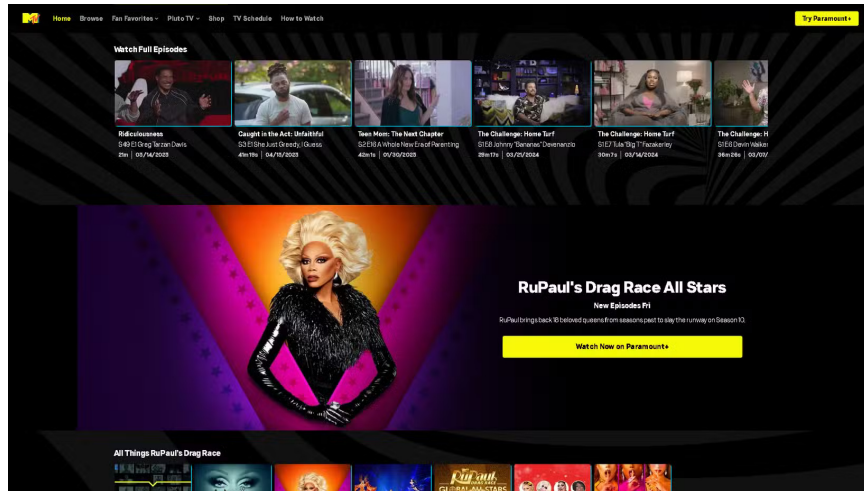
Home Browse Fan Favorites Pluto TV Shop TV Schedule How to Watch

Try Paramount+

Watch Full Episodes

Ridiculousness
S49 E1 Greg Tarzan Davis
21m | 03/14/2023

Caught in the Act: Unfaithful
S3 E1 She Just Greedy, I Guess
41m 19s | 04/18/2023

Teen Mom: The Next Chapter
S2 E18 A Whole New Era of Parenting
42m 1s | 01/30/2023

The Challenge: Home Turf
S1 E8 Johnny "Bananas" Devenanzio
29m 17s | 03/21/2024

The Challenge: Home Turf
S1 E7 Tula "Big T" Fazakerley
30m 7s | 03/14/2024

The Challenge: H
S1 E6 Devin Walker
36m 26s | 03

RuPaul's Drag Race All Stars

New Episodes Fri

RuPaul brings back 18 beloved queens from seasons past to slay the runway on Season 10.

Watch Now on Paramount+

All Things RuPaul's Drag Race

RuPaul GLOBAL ALL STARS